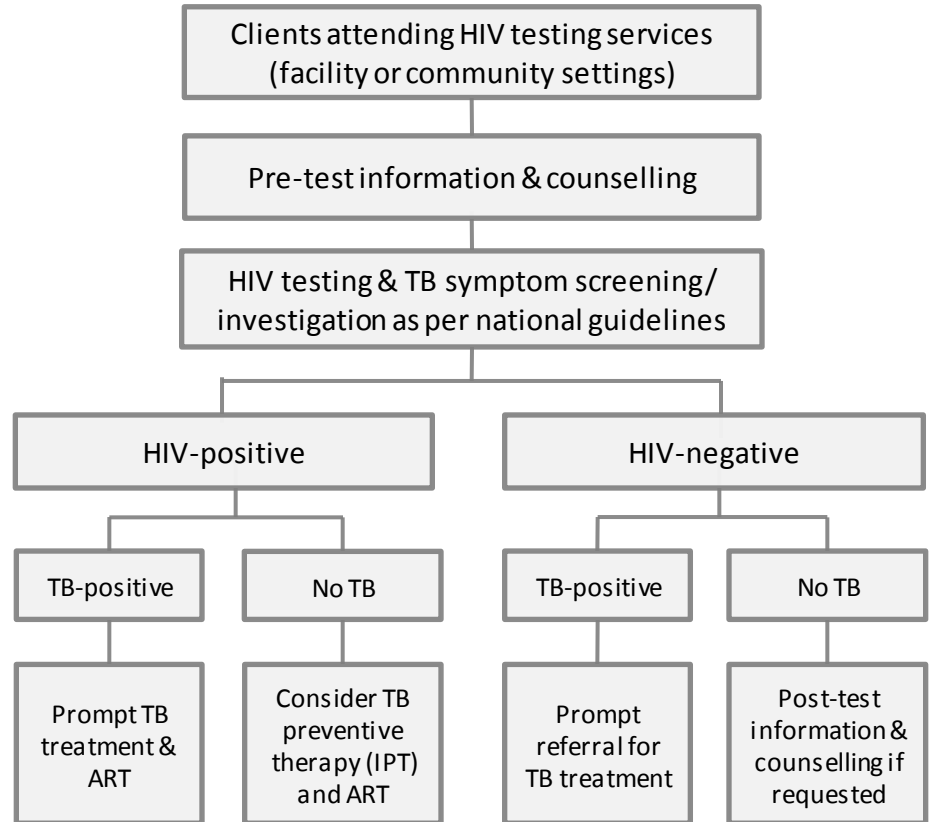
Clients attending HIV testing services (facility or community settings)

Pre-test information & counselling

HIV testing & TB symptom screening/ investigation as per national guidelines

HIV-positive

HIV-negative

TB-positive

No TB

TB-positive

No TB

Prompt TB treatment & ART

Consider TB preventive therapy (IPT) and ART

Prompt referral for TB treatment

Post-test information & counselling if requested